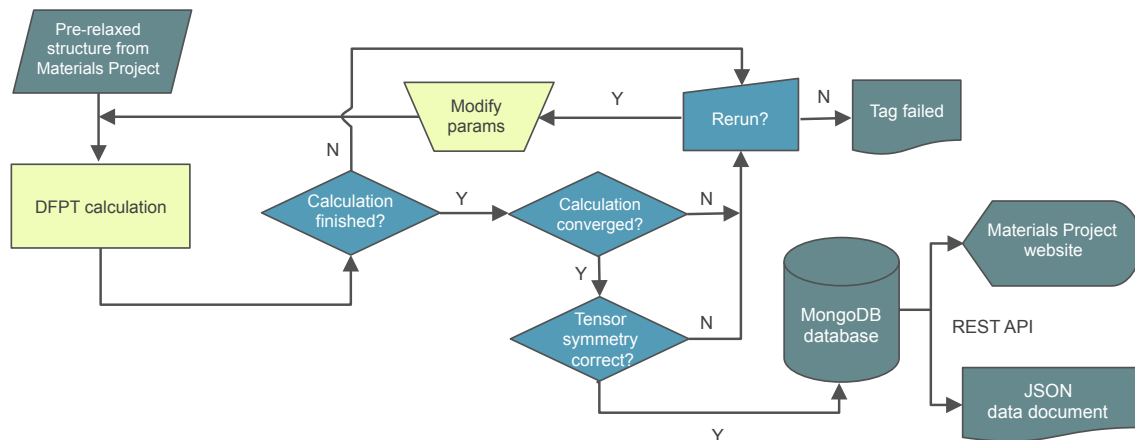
Pre-relaxed structure from Materials Project

Modify params

Y

Rerun?

N

Tag failed

N

DFPT calculation

Calculation finished?

Y

Calculation converged?

N

Y

Materials Project website

MongoDB database

REST API

Tensor symmetry correct?

N

JSON data document

Y